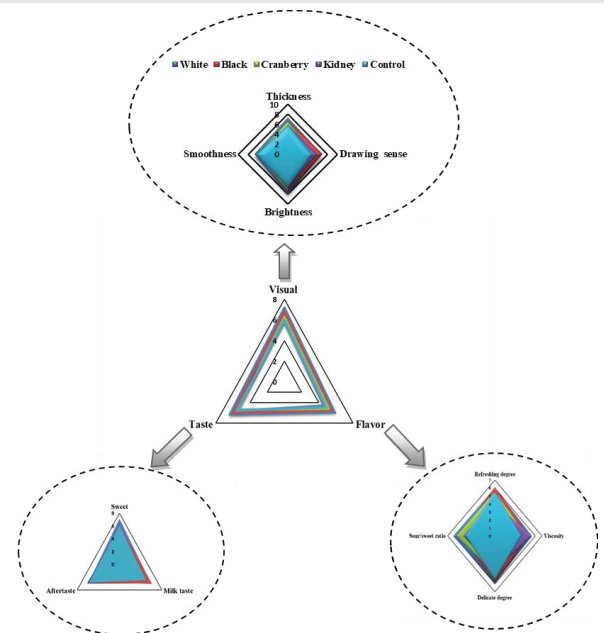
White Black Cranberry Kidney Control

Thickness
10
8
6
4
2
0
Smoothness
Drawing sense
Brightness

Visual
8
6
4
2
0
Taste
Flavor

Sweet
8
6
4
2
0
Aftertaste
Milk taste

Refreshing degree
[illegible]
Sour/sweet ratio
Viscosity
Delicate degree